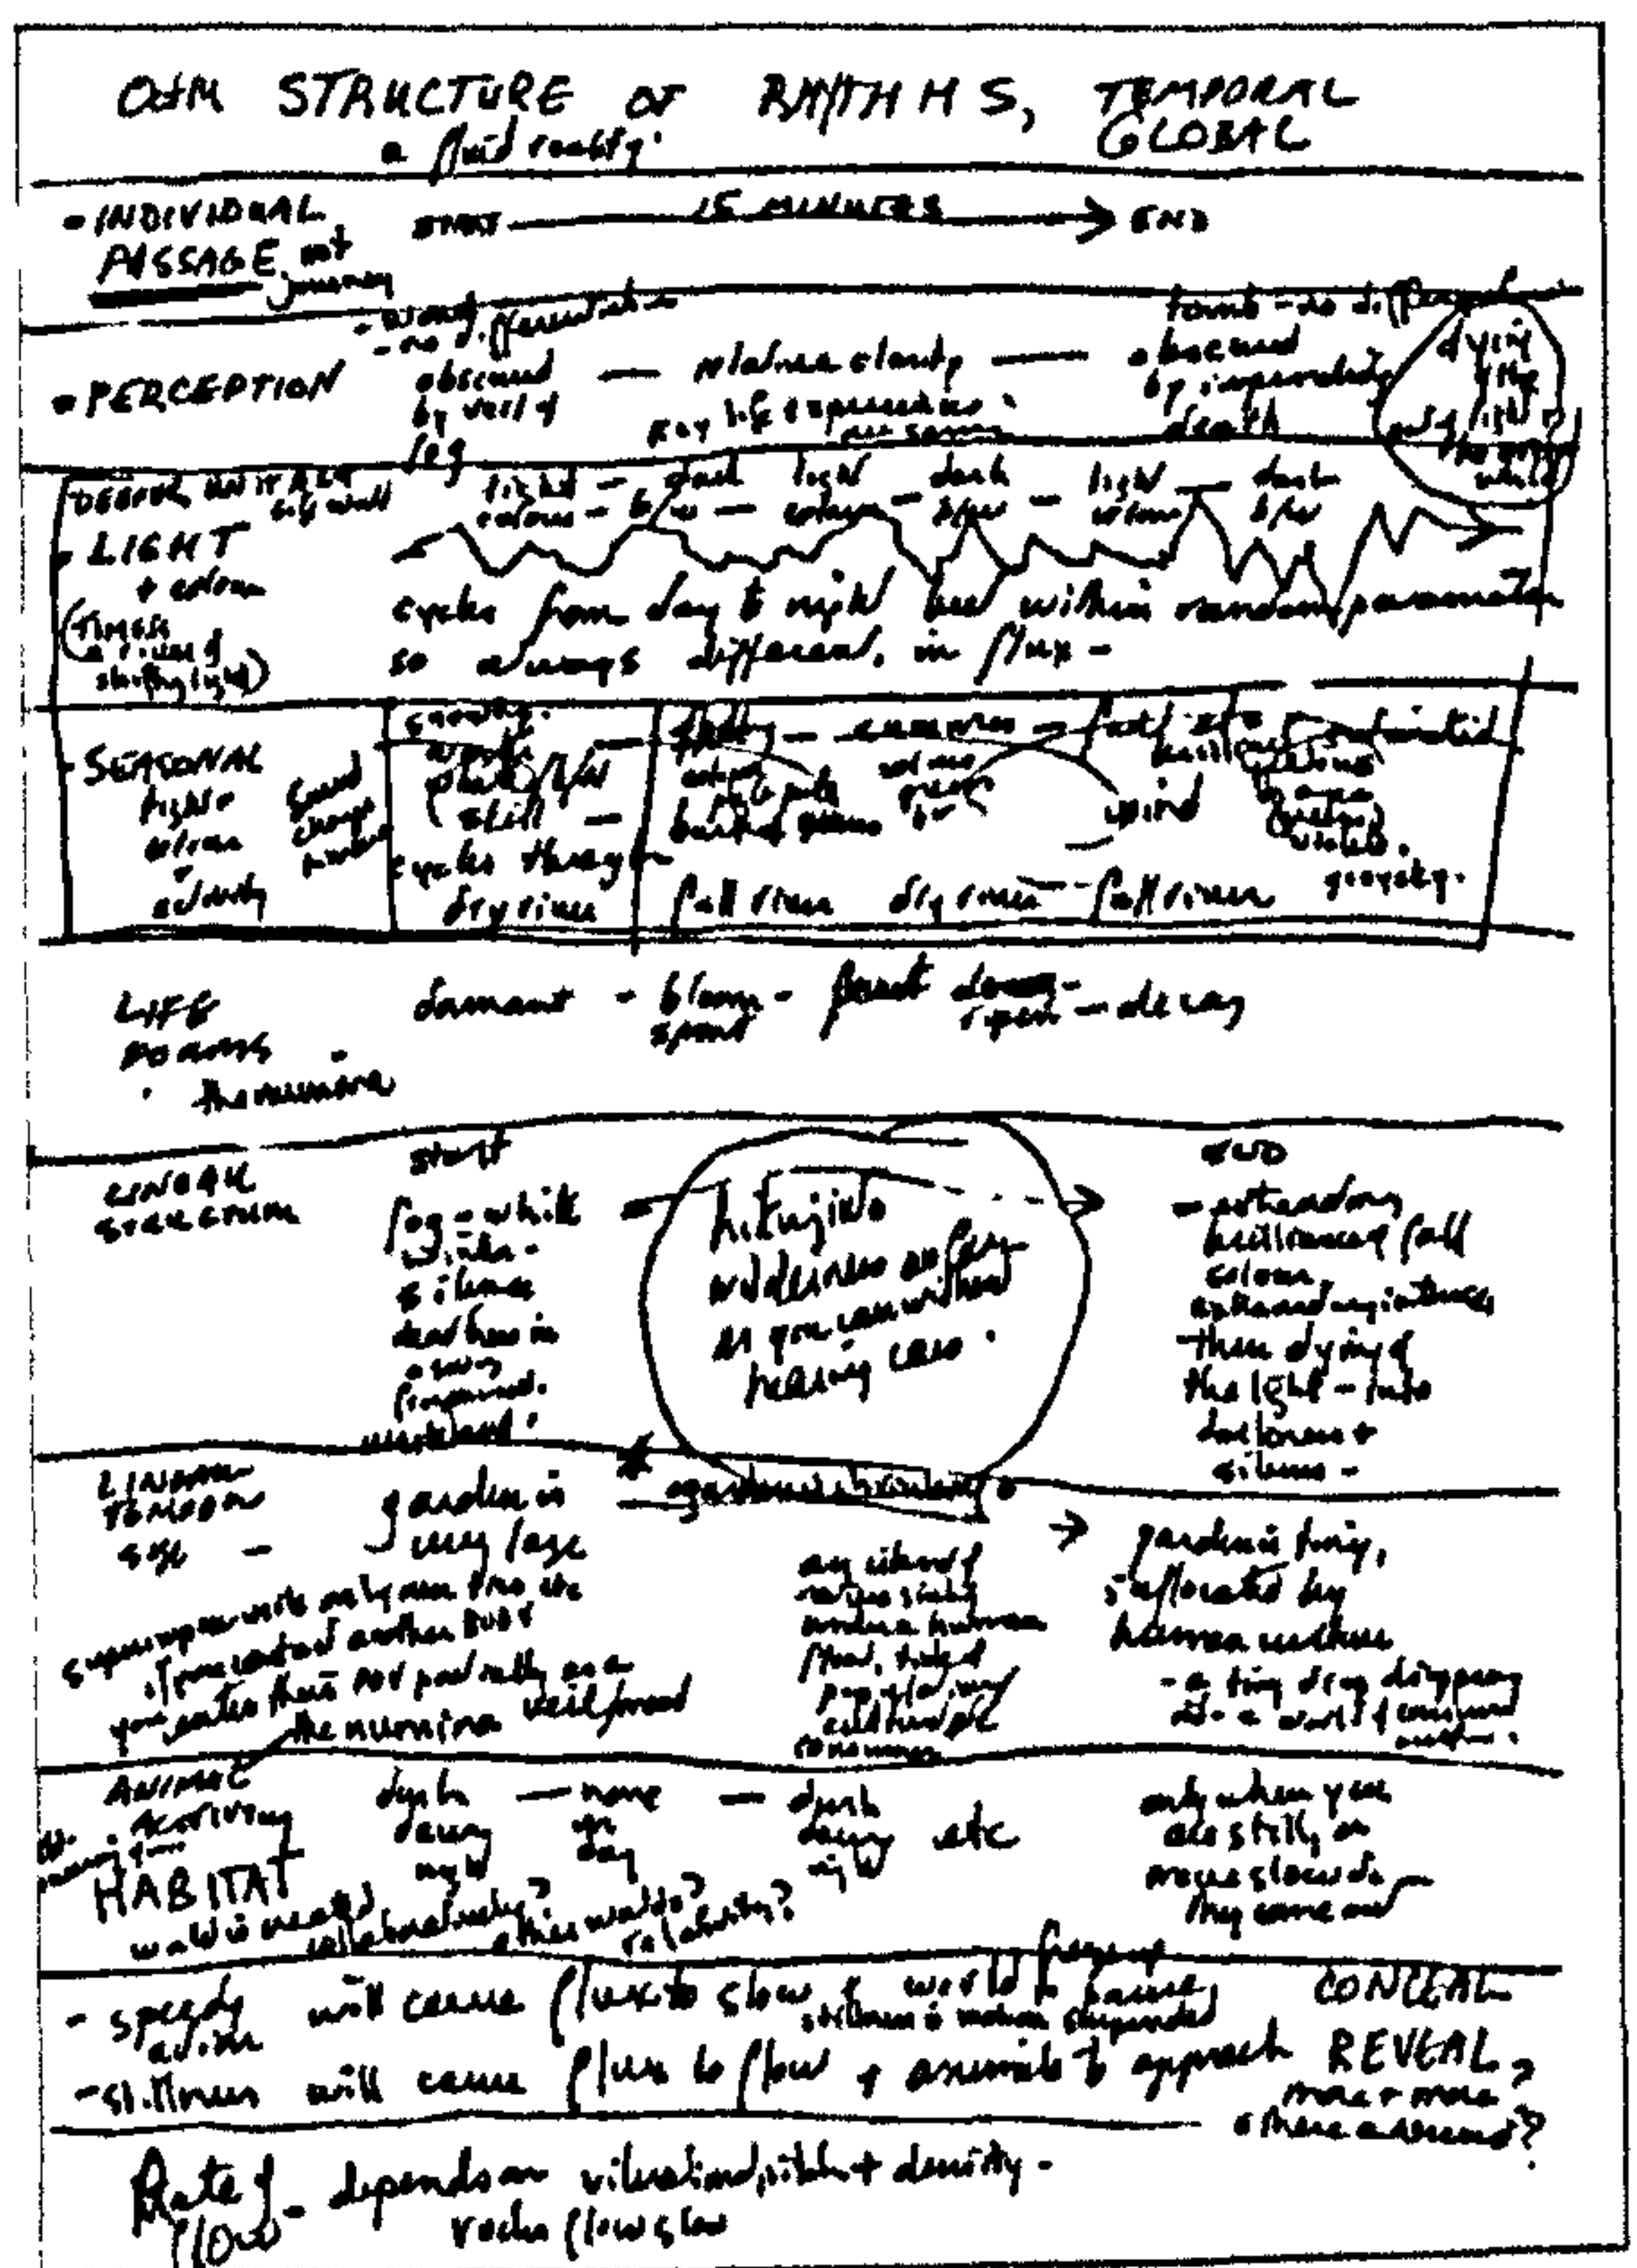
OSM STRUCTURE OF RHYTHMS, TEMPORAL GLOBAL
a 'fluid reality'

- INDIVIDUAL PASSAGE not journey — START — 15 MINUTES → END

- PERCEPTION — wary, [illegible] - no different — obscured by veil of fog — relative clarity — key life experiences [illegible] — towards - no difference — obscured by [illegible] death — dying of the light to the whole

- DEEPER INTO THE life world — LIGHT + colour (TIMES a video of shifting light) — light — dark — light — dark — light — dark colour — b/w — colour — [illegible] — colour — b/w
cycles from day to night but within random parameters so always different, in flux -

- SEASONAL light colour + activity — sound change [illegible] — snowing, white, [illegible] still — cycles through dry times — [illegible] — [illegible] — fall into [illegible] — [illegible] — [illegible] — wind — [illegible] growing — fall times dry times fall times

LIFE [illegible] · the numina — dormant - bloom - fruit - spent - decay

LINEAR STRUCTURE — START — fog = white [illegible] + silence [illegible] — lit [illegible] wilderness as far as you can without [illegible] care. → END — extraordinary brilliance of fall colour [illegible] — then dying of the light - into darkness + silence -

LINEAR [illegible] — garden in very large — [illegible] → gardens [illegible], suffocated by human culture - a tiny drop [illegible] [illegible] — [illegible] the numina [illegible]

ANIMAL ACTIVITY the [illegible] HABITAT — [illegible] — none — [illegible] day night etc — only when you are still or move slowly do they come out — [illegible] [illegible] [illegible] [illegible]?

- speedy action will cause flux to slow & world to freeze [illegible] — CONCEAL
- stillness will cause flux to flow & animals to approach REVEAL, more + more? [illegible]?

Rate of flow - depends on vibration pitch + density - rocks flow slow